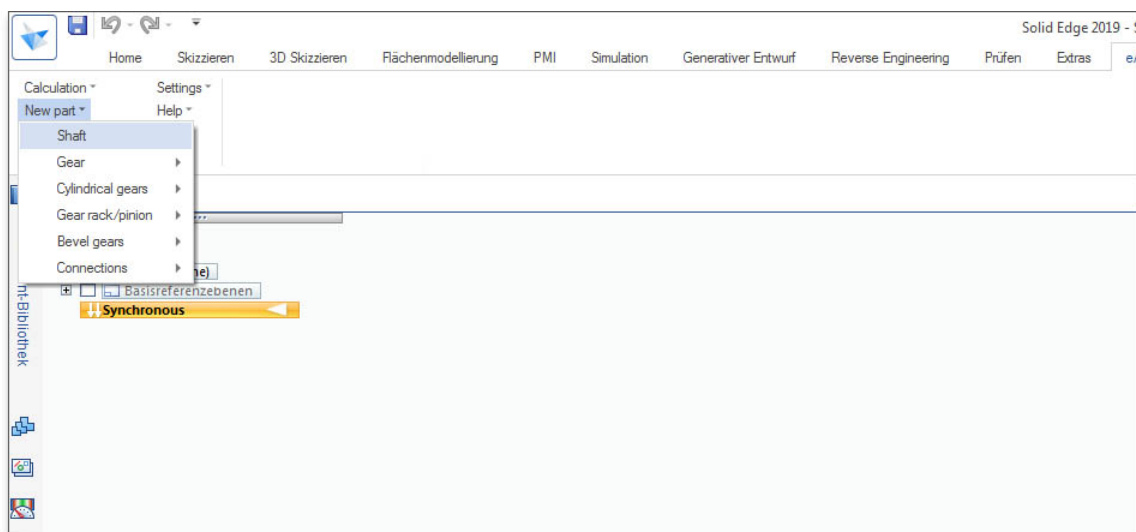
Solid Edge 2019 - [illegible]

Home Skizzieren 3D Skizzieren Flächenmodellierung PMI Simulation Generativer Entwurf Reverse Engineering Prüfen Extras e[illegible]

Calculation
New part
Settings
Help

Shaft
Gear
Cylindrical gears
Gear rack/pinion
Bevel gears
Connections

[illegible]e)
Basisreferenzebenen
Synchronous

nt-Bibliothek